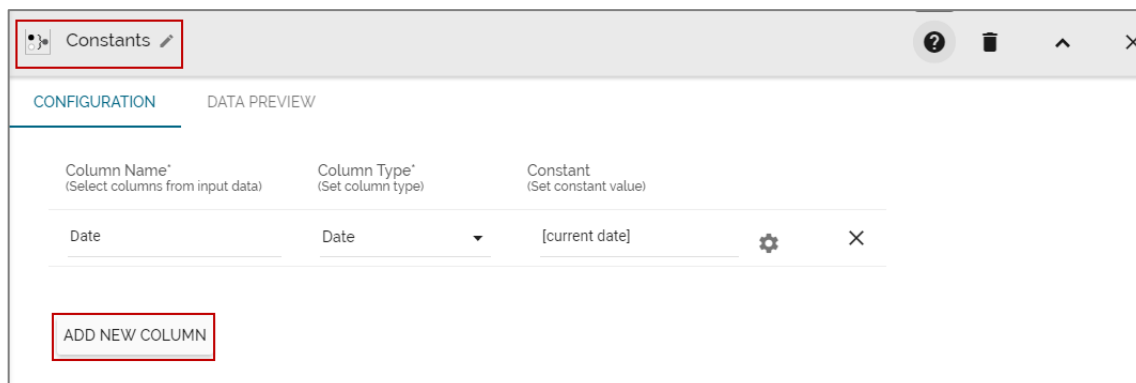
Constants

CONFIGURATION DATA PREVIEW

| Column Name* (Select columns from input data) | Column Type* (Set column type) | Constant (Set constant value) |
|---|---|---|
| Date | Date | [current date] |

ADD NEW COLUMN